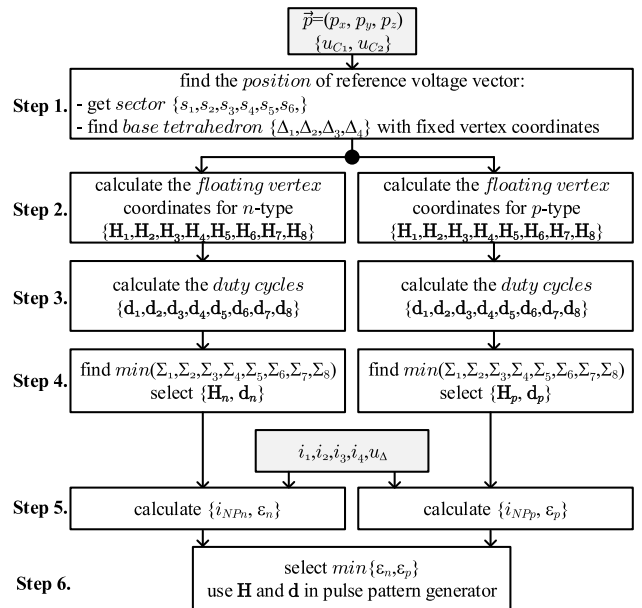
$\vec{p}=(p_x, p_y, p_z)$
$\{u_{C1}, u_{C2}\}$

Step 1.

find the *position* of reference voltage vector:
- get *sector* $\{s_1,s_2,s_3,s_4,s_5,s_6,\}$
- find *base tetrahedron* $\{\Delta_1,\Delta_2,\Delta_3,\Delta_4\}$ with fixed vertex coordinates

Step 2.

calculate the *floating vertex* coordinates for *n*-type $\{\mathbf{H}_1,\mathbf{H}_2,\mathbf{H}_3,\mathbf{H}_4,\mathbf{H}_5,\mathbf{H}_6,\mathbf{H}_7,\mathbf{H}_8\}$

calculate the *floating vertex* coordinates for *p*-type $\{\mathbf{H}_1,\mathbf{H}_2,\mathbf{H}_3,\mathbf{H}_4,\mathbf{H}_5,\mathbf{H}_6,\mathbf{H}_7,\mathbf{H}_8\}$

Step 3.

calculate the *duty cycles* $\{\mathbf{d}_1,\mathbf{d}_2,\mathbf{d}_3,\mathbf{d}_4,\mathbf{d}_5,\mathbf{d}_6,\mathbf{d}_7,\mathbf{d}_8\}$

calculate the *duty cycles* $\{\mathbf{d}_1,\mathbf{d}_2,\mathbf{d}_3,\mathbf{d}_4,\mathbf{d}_5,\mathbf{d}_6,\mathbf{d}_7,\mathbf{d}_8\}$

Step 4.

find $min(\Sigma_1,\Sigma_2,\Sigma_3,\Sigma_4,\Sigma_5,\Sigma_6,\Sigma_7,\Sigma_8)$
select $\{\mathbf{H}_n, \mathbf{d}_n\}$

find $min(\Sigma_1,\Sigma_2,\Sigma_3,\Sigma_4,\Sigma_5,\Sigma_6,\Sigma_7,\Sigma_8)$
select $\{\mathbf{H}_p, \mathbf{d}_p\}$

$i_1,i_2,i_3,i_4,u_\Delta$

Step 5.

calculate $\{i_{NPn}, \varepsilon_n\}$

calculate $\{i_{NPp}, \varepsilon_p\}$

Step 6.

select $min\{\varepsilon_n,\varepsilon_p\}$
use $\mathbf{H}$ and $\mathbf{d}$ in pulse pattern generator